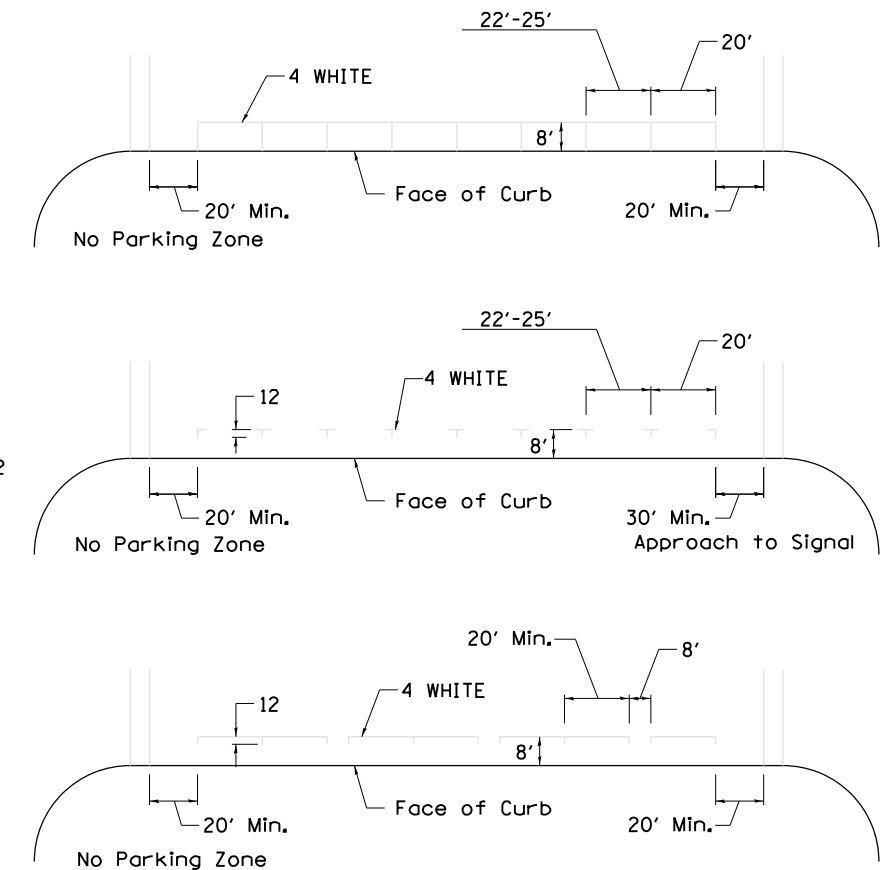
22'-25'
20'
4 WHITE
8'
Face of Curb
20' Min.
20' Min.
No Parking Zone

22'-25'
20'
4 WHITE
12
8'
2
Face of Curb
20' Min.
30' Min.
No Parking Zone
Approach to Signal

20' Min.
8'
4 WHITE
12
8'
Face of Curb
20' Min.
20' Min.
No Parking Zone